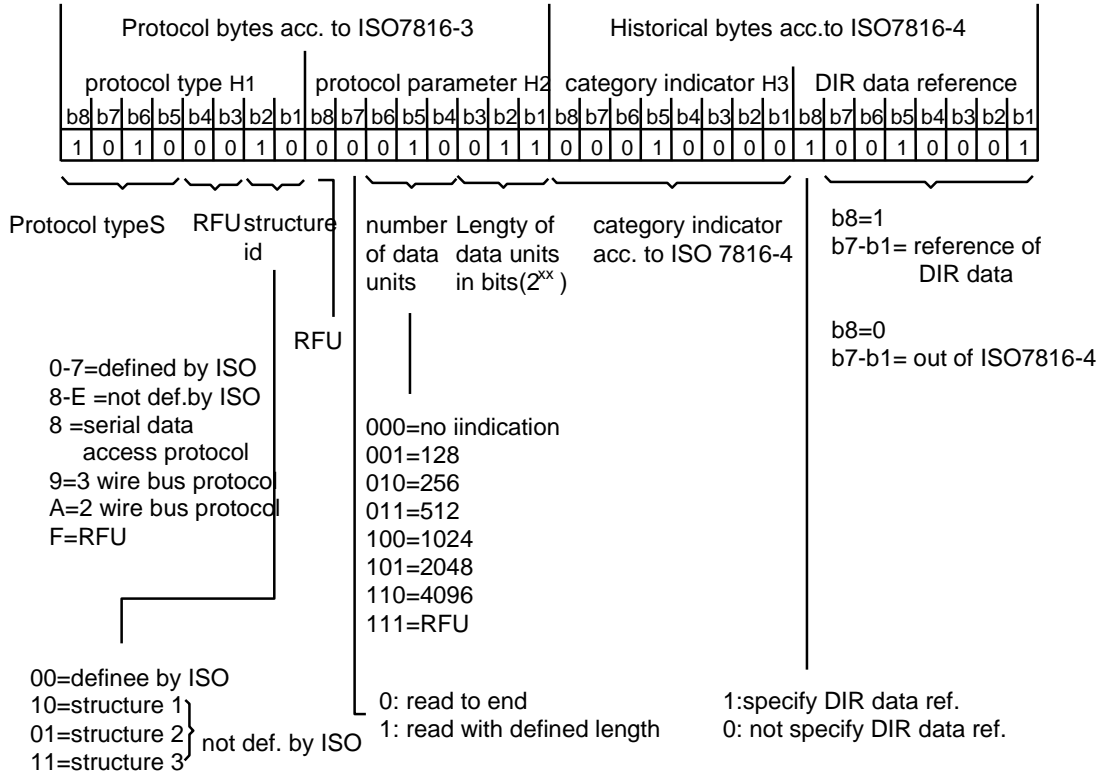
Protocol bytes acc. to ISO7816-3

Historical bytes acc.to ISO7816-4

protocol type H1

protocol parameter H2

category indicator H3

DIR data reference

| b8 | b7 | b6 | b5 | b4 | b3 | b2 | b1 | b8 | b7 | b6 | b5 | b4 | b3 | b2 | b1 | b8 | b7 | b6 | b5 | b4 | b3 | b2 | b1 | b8 | b7 | b6 | b5 | b4 | b3 | b2 | b1 |
|---|---|---|---|---|---|---|---|---|---|---|---|---|---|---|---|---|---|---|---|---|---|---|---|---|---|---|---|---|---|---|---|
| 1 | 0 | 1 | 0 | 0 | 0 | 1 | 0 | 0 | 0 | 0 | 1 | 0 | 0 | 1 | 1 | 0 | 0 | 0 | 1 | 0 | 0 | 0 | 0 | 1 | 0 | 0 | 1 | 0 | 0 | 0 | 1 |

Protocol typeS

RFU

structure id

RFU

number of data units

Lengty of data units in bits($2^{xx}$ )

category indicator acc. to ISO 7816-4

b8=1
b7-b1= reference of DIR data

b8=0
b7-b1= out of ISO7816-4

0-7=defined by ISO
8-E =not def.by ISO
8 =serial data access protocol
9=3 wire bus protocol
A=2 wire bus protocol
F=RFU

000=no iindication
001=128
010=256
011=512
100=1024
101=2048
110=4096
111=RFU

00=definee by ISO
10=structure 1
01=structure 2
11=structure 3
not def. by ISO

0: read to end
1: read with defined length

1:specify DIR data ref.
0: not specify DIR data ref.